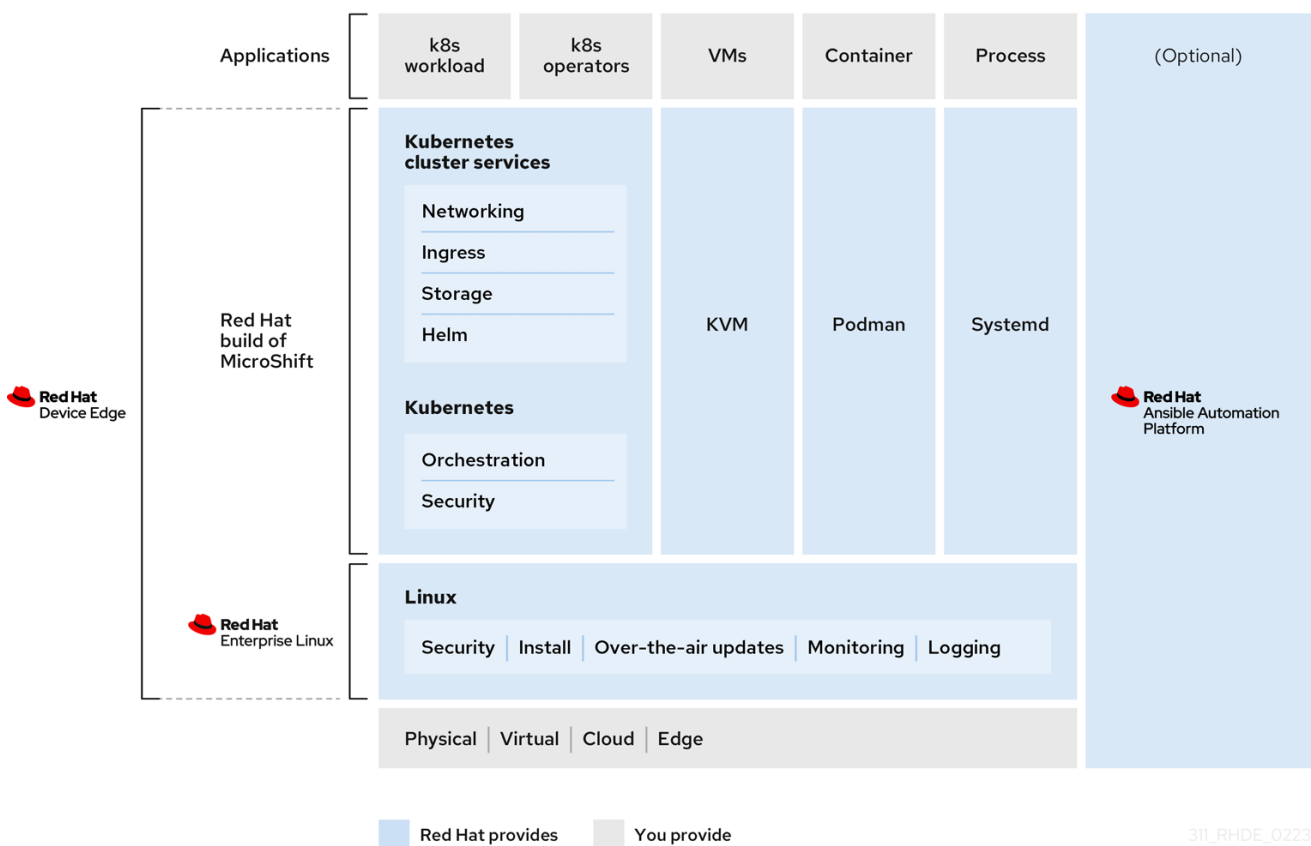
Applications

k8s workload

k8s operators

VMs

Container

Process

(Optional)

Red Hat Device Edge

Red Hat build of MicroShift

Kubernetes cluster services

Networking

Ingress

Storage

Helm

Kubernetes

Orchestration

Security

KVM

Podman

Systemd

Red Hat Ansible Automation Platform

Red Hat Enterprise Linux

Linux

Security | Install | Over-the-air updates | Monitoring | Logging

Physical | Virtual | Cloud | Edge

Red Hat provides

You provide

311_RHDE_0223